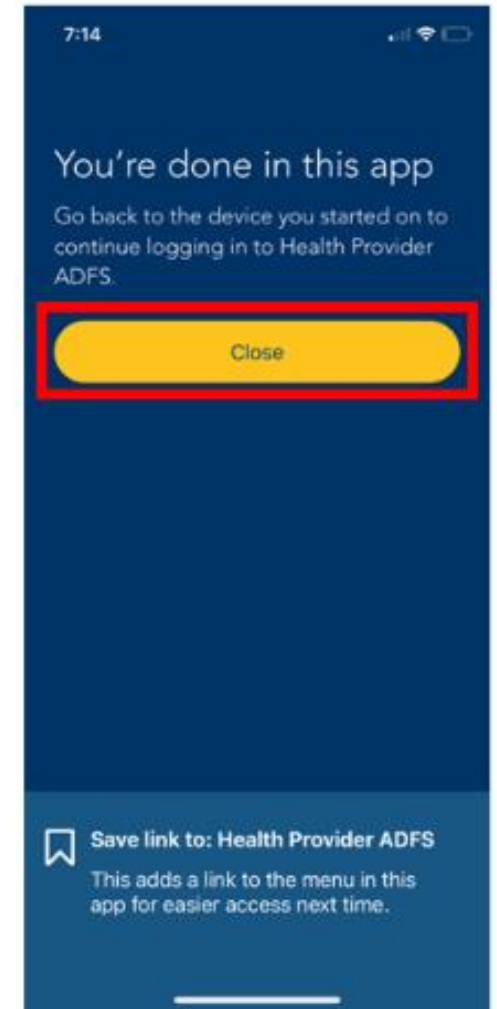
7:14

You're done in this app

Go back to the device you started on to continue logging in to Health Provider ADFS.

Close

Save link to: Health Provider ADFS

This adds a link to the menu in this app for easier access next time.